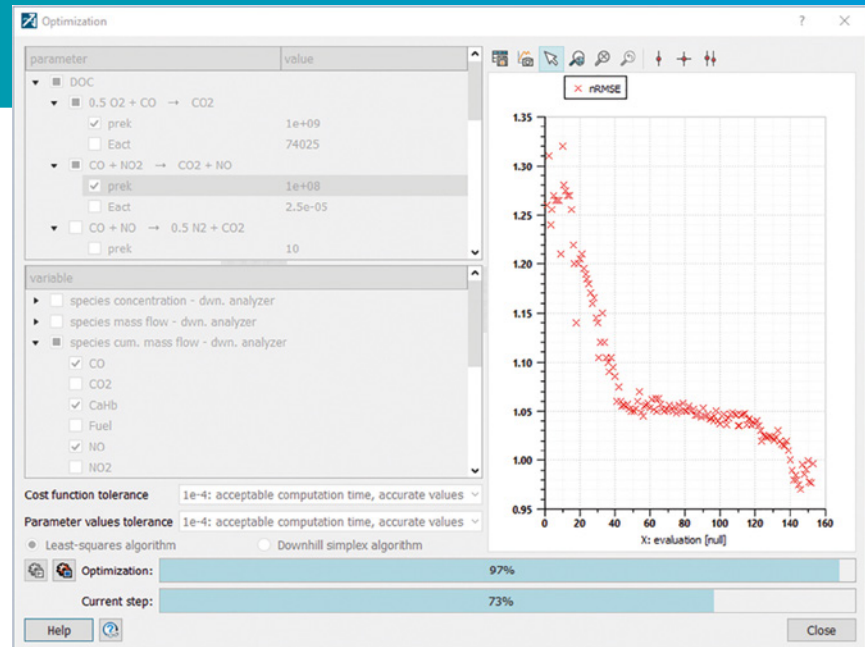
Optimization

?

×

| parameter | value |
|---|---|
| DOC | |
| 0.5 O2 + CO → CO2 | |
| prek | 1e+09 |
| Eact | 74025 |
| CO + NO2 → CO2 + NO | |
| prek | 1e+08 |
| Eact | 2.5e-05 |
| CO + NO → 0.5 N2 + CO2 | |
| prek | 10 |

variable

species concentration - dwn. analyzer

species mass flow - dwn. analyzer

species cum. mass flow - dwn. analyzer

CO

CO2

CaHb

Fuel

NO

NO2

Cost function tolerance 1e-4: acceptable computation time, accurate values

Parameter values tolerance 1e-4: acceptable computation time, accurate values

Least-squares algorithm

Downhill simplex algorithm

Optimization: 97%

Current step: 73%

Help

Close

nRMSE

1.35

1.30

1.25

1.20

1.15

1.10

1.05

1.00

0.95

0 20 40 60 80 100 120 140 160

X: evaluation [null]